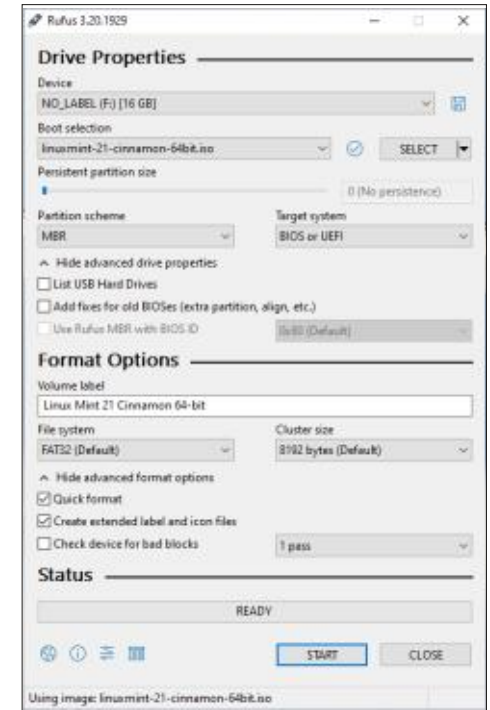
Rufus 3.20.1929

Drive Properties

Device
NO_LABEL (F:) [16 GB]

Boot selection
linuxmint-21-cinnamon-64bit.iso

SELECT

Persistent partition size
0 (No persistence)

Partition scheme
MBR

Target system
BIOS or UEFI

Hide advanced drive properties

List USB Hard Drives

Add fixes for old BIOSes (extra partition, align, etc.)

Use Rufus MBR with BIOS ID

0x80 (Default)

Format Options

Volume label
Linux Mint 21 Cinnamon 64-bit

File system
FAT32 (Default)

Cluster size
8192 bytes (Default)

Hide advanced format options

Quick format

Create extended label and icon files

Check device for bad blocks

1 pass

Status

READY

START

CLOSE

Using image: linuxmint-21-cinnamon-64bit.iso